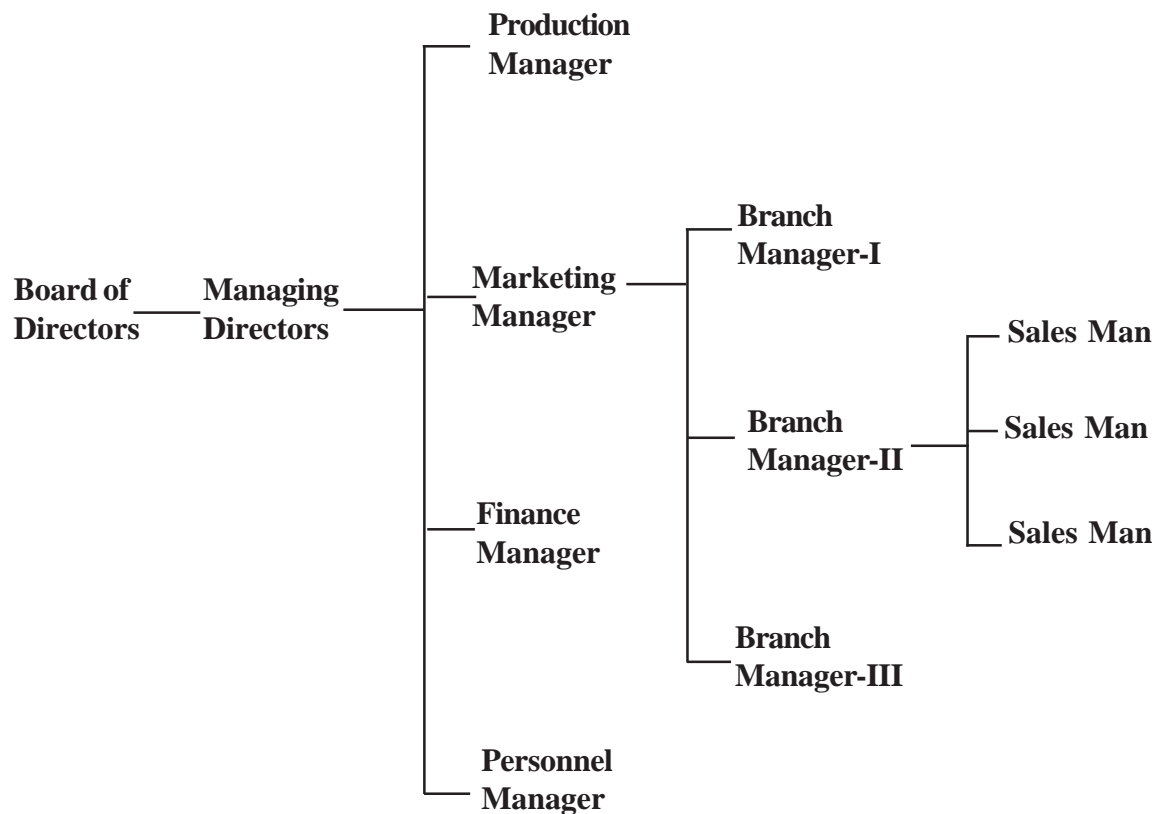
Board of Directors

Managing Directors

Production Manager

Marketing Manager

Finance Manager

Personnel Manager

Branch Manager-I

Branch Manager-II

Branch Manager-III

Sales Man

Sales Man

Sales Man